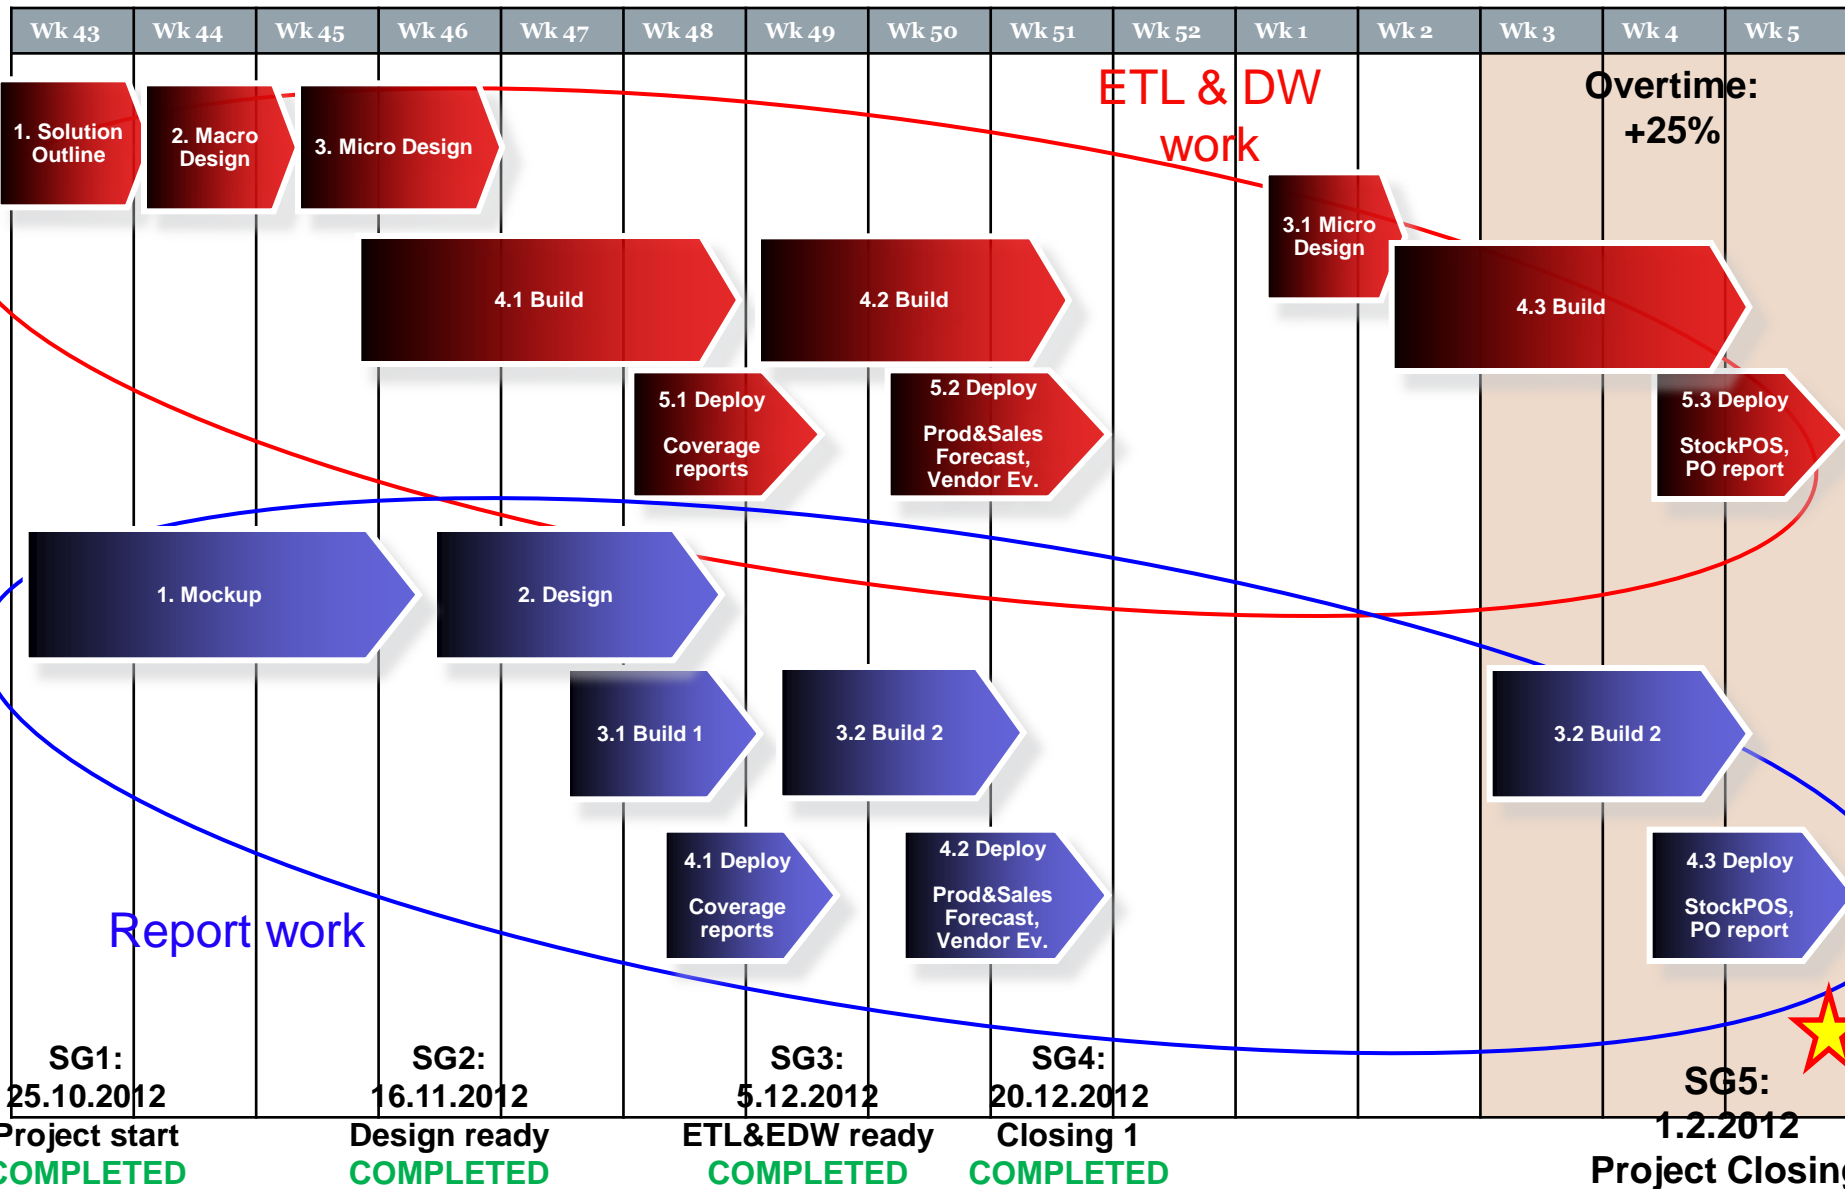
| Wk 43 | Wk 44 | Wk 45 | Wk 46 | Wk 47 | Wk 48 | Wk 49 | Wk 50 | Wk 51 | Wk 52 | Wk 1 | Wk 2 | Wk 3 | Wk 4 | Wk 5 |
|---|---|---|---|---|---|---|---|---|---|---|---|---|---|---|

ETL & DW work

Overtime: +25%

1. Solution Outline

2. Macro Design

3. Micro Design

3.1 Micro Design

4.1 Build

4.2 Build

4.3 Build

5.1 Deploy
Coverage reports

5.2 Deploy
Prod&Sales Forecast, Vendor Ev.

5.3 Deploy
StockPOS, PO report

1. Mockup

2. Design

3.1 Build 1

3.2 Build 2

3.2 Build 2

4.1 Deploy
Coverage reports

4.2 Deploy
Prod&Sales Forecast, Vendor Ev.

4.3 Deploy
StockPOS, PO report

Report work

SG1:
25.10.2012
Project start
COMPLETED

SG2:
16.11.2012
Design ready
COMPLETED

SG3:
5.12.2012
ETL&EDW ready
COMPLETED

SG4:
20.12.2012
Closing 1
COMPLETED

SG5:
1.2.2012
Project Closing